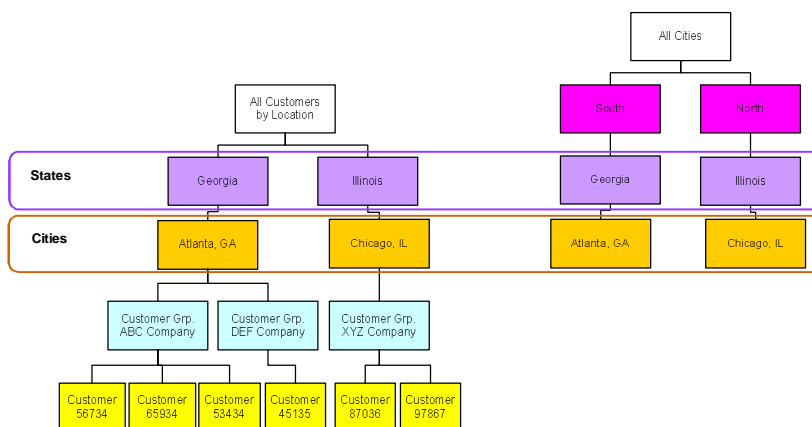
All Cities

All Customers by Location

South

North

States

Georgia

Illinois

Georgia

Illinois

Cities

Atlanta, GA

Chicago, IL

Atlanta, GA

Chicago, IL

Customer Grp. ABC Company

Customer Grp. DEF Company

Customer Grp. XYZ Company

Customer 56734

Customer 65934

Customer 53434

Customer 45135

Customer 87036

Customer 97867